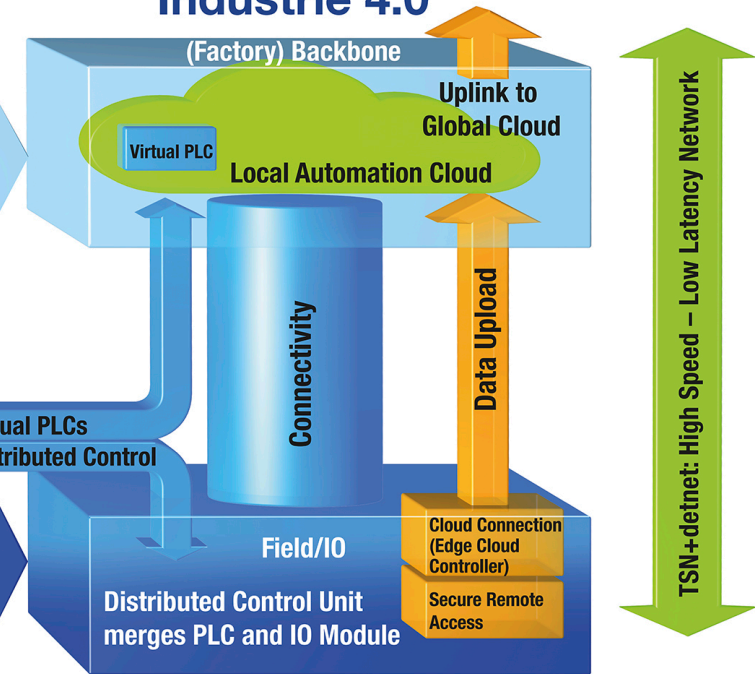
Industrie 4.0

(Factory) Backbone

Uplink to Global Cloud

Virtual PLC

Local Automation Cloud

Connectivity

Data Upload

TSN+detnet: High Speed – Low Latency Network

ual PLCs
tributed Control

Field/IO

Cloud Connection (Edge Cloud Controller)

Secure Remote Access

Distributed Control Unit merges PLC and IO Module